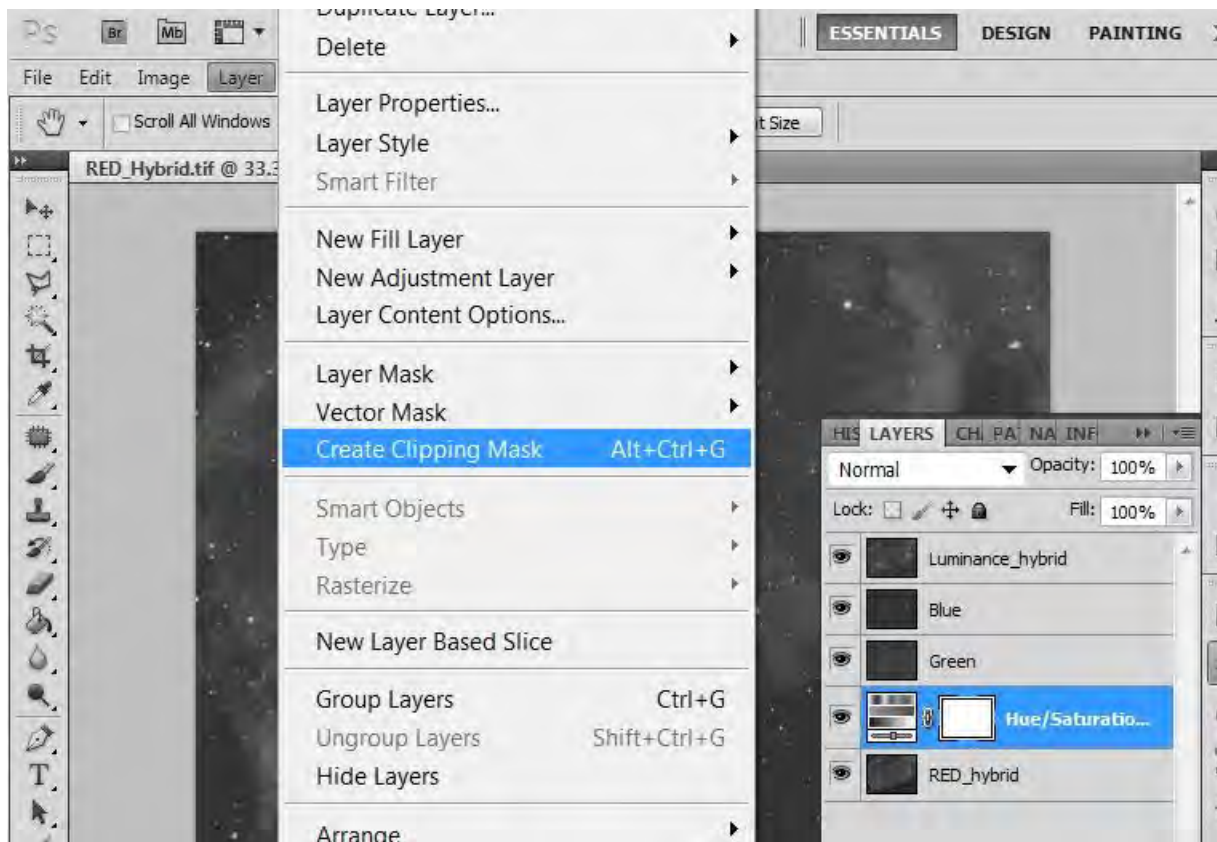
Ps Br Mb
File Edit Image Layer
Scroll All Windows
RED_Hybrid.tif @ 33.3
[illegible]
Delete
Layer Properties...
Layer Style
Smart Filter
New Fill Layer
New Adjustment Layer
Layer Content Options...
Layer Mask
Vector Mask
Create Clipping Mask Alt+Ctrl+G
Smart Objects
Type
Rasterize
New Layer Based Slice
Group Layers Ctrl+G
Ungroup Layers Shift+Ctrl+G
Hide Layers
Arrange
ESSENTIALS DESIGN PAINTING
t Size
HIS LAYERS CH PA NA INF
Normal Opacity: 100%
Lock: Fill: 100%
Luminance_hybrid
Blue
Green
Hue/Saturatio...
RED_hybrid